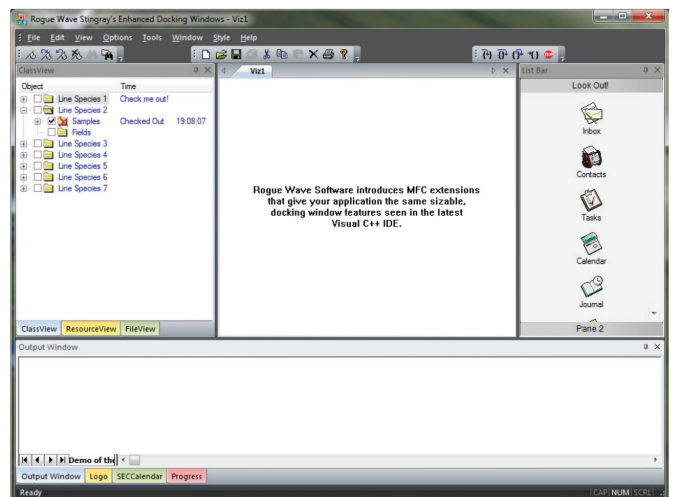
Rogue Wave Stingray's Enhanced Docking Windows - Viz1

File Edit View Options Tools Window Style Help

ClassView

| Object | Time |
|---|---|
| Line Species 1 | Check me out! |
| Line Species 2 | |
| Samples | Checked Out 19:08:07 |
| Fields | |
| Line Species 3 | |
| Line Species 4 | |
| Line Species 5 | |
| Line Species 6 | |
| Line Species 7 | |

ClassView ResourceView FileView

Viz1

Rogue Wave Software introduces MFC extensions that give your application the same sizable, docking window features seen in the latest Visual C++ IDE.

List Bar

Look Out!

Inbox

Contacts

Tasks

Calendar

Journal

Pane 2

Output Window

Demo of th

Output Window Logo SECCalendar Progress

Ready

CAP NUM SCRL